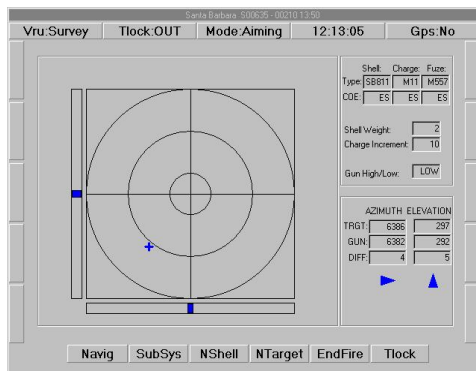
Santa Barbara S00635 - 00210 13:50

Vru:Survey | Tlock:OUT | Mode:Aiming | 12:13:05 | Gps:No

| | Shell: | Charge: | Fuze: |
|---|---|---|---|
| Type: | SB811 | M11 | M557 |
| COE: | ES | ES | ES |

Shell Weight: 2
Charge Increment: 10

Gun High/Low: LOW

| | AZIMUTH | ELEVATION |
|---|---|---|
| TRGT: | 6386 | 297 |
| GUN: | 6382 | 292 |
| DIFF: | 4 | 5 |

Navig | SubSys | NShell | NTarget | EndFire | Tlock